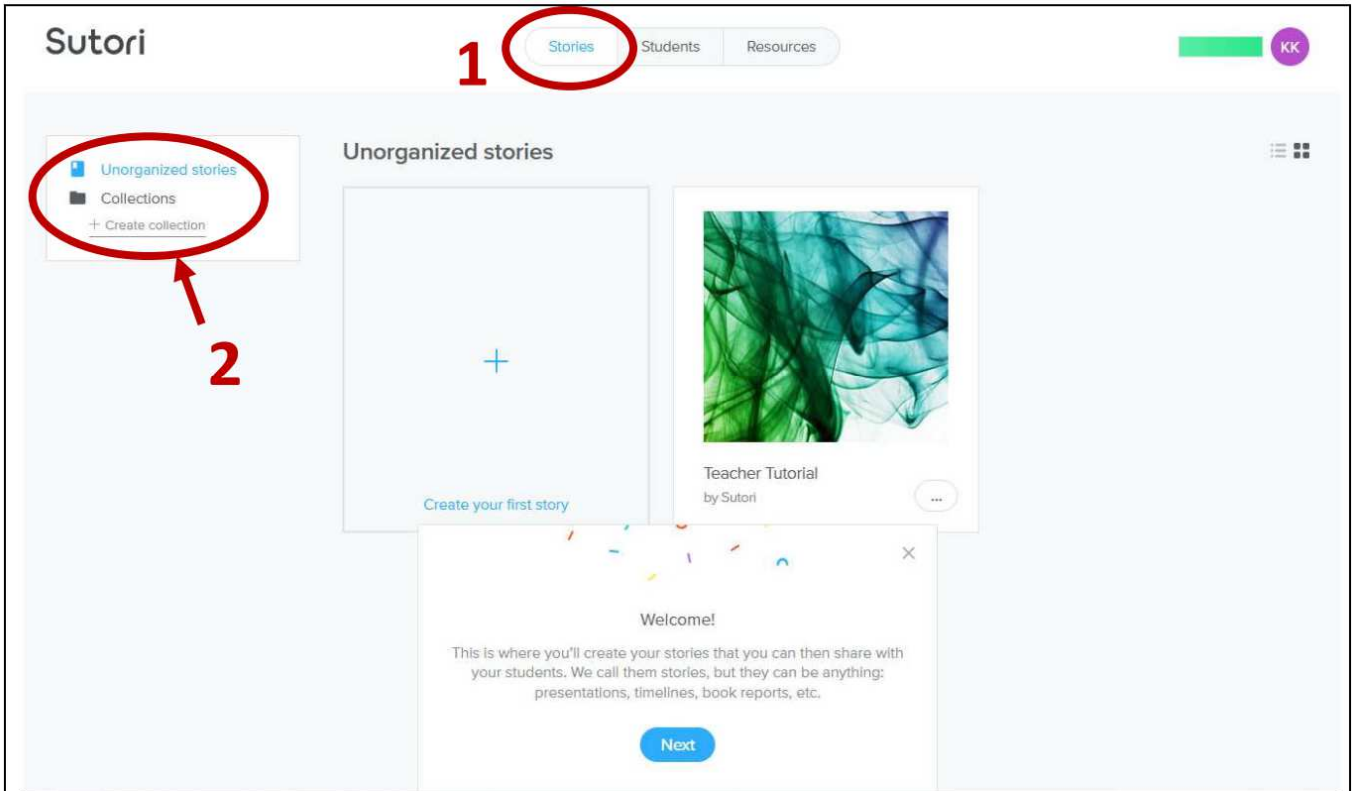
Sutori

1

Stories Students Resources

KK

Unorganized stories
Collections
+ Create collection

2

Unorganized stories

+

Create your first story

Teacher Tutorial
by Sutori

...

×

Welcome!

This is where you'll create your stories that you can then share with your students. We call them stories, but they can be anything: presentations, timelines, book reports, etc.

Next